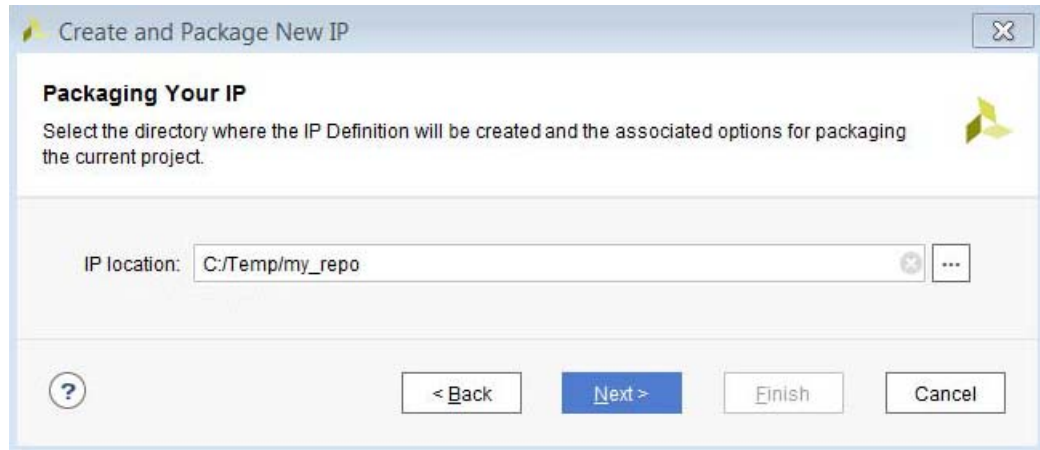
Create and Package New IP

Packaging Your IP

Select the directory where the IP Definition will be created and the associated options for packaging the current project.

IP location: C:/Temp/my_repo

...

?

< Back

Next >

Finish

Cancel